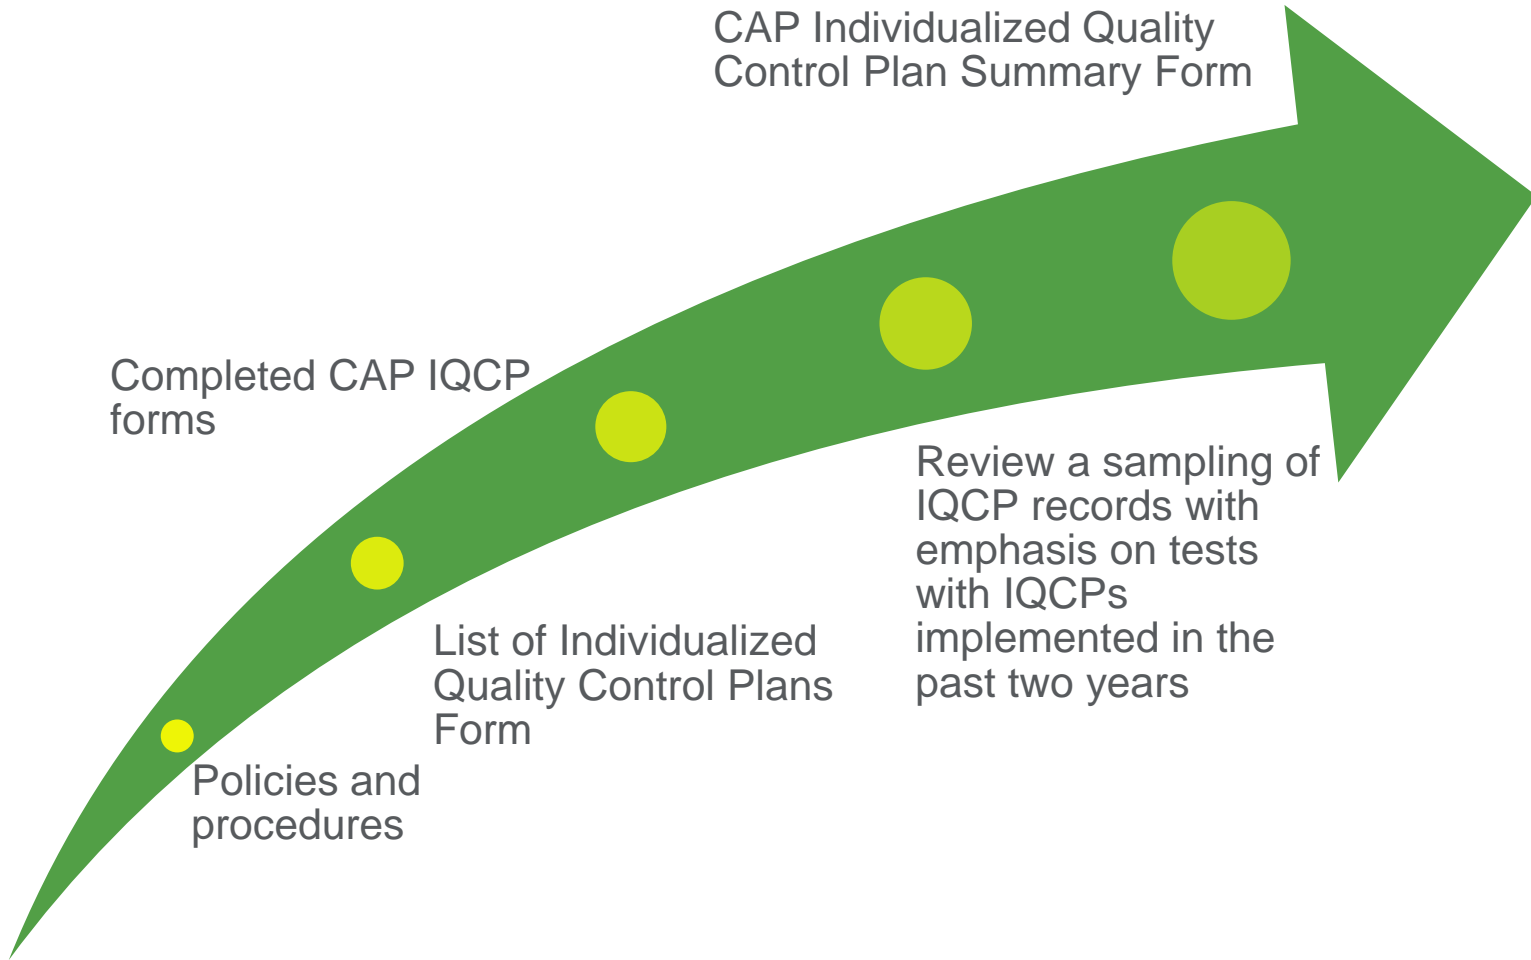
Policies and procedures

Completed CAP IQCP forms

List of Individualized Quality Control Plans Form

Review a sampling of IQCP records with emphasis on tests with IQCPs implemented in the past two years

CAP Individualized Quality Control Plan Summary Form